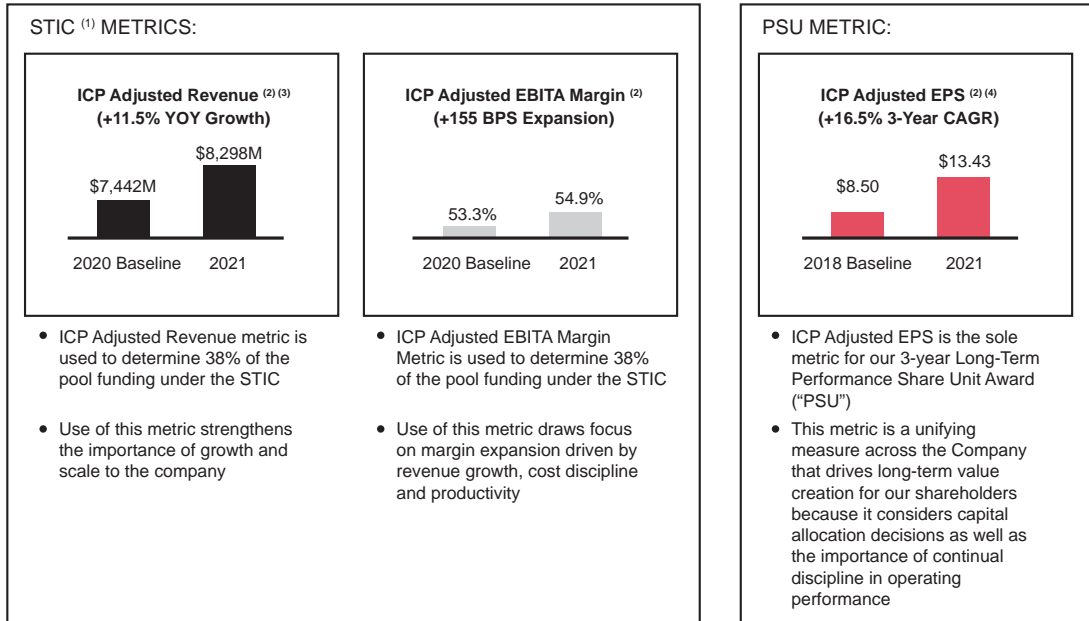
STIC $^{(1)}$ METRICS:

ICP Adjusted Revenue $^{(2)(3)}$
(+11.5% YOY Growth)

$7,442M

$8,298M

2020 Baseline

2021

ICP Adjusted EBITA Margin $^{(2)}$
(+155 BPS Expansion)

53.3%

54.9%

2020 Baseline

2021

- ICP Adjusted Revenue metric is used to determine 38% of the pool funding under the STIC
- Use of this metric strengthens the importance of growth and scale to the company

- ICP Adjusted EBITA Margin Metric is used to determine 38% of the pool funding under the STIC
- Use of this metric draws focus on margin expansion driven by revenue growth, cost discipline and productivity

PSU METRIC:

ICP Adjusted EPS $^{(2)(4)}$
(+16.5% 3-Year CAGR)

$8.50

$13.43

2018 Baseline

2021

- ICP Adjusted EPS is the sole metric for our 3-year Long-Term Performance Share Unit Award ("PSU")
- This metric is a unifying measure across the Company that drives long-term value creation for our shareholders because it considers capital allocation decisions as well as the importance of continual discipline in operating performance